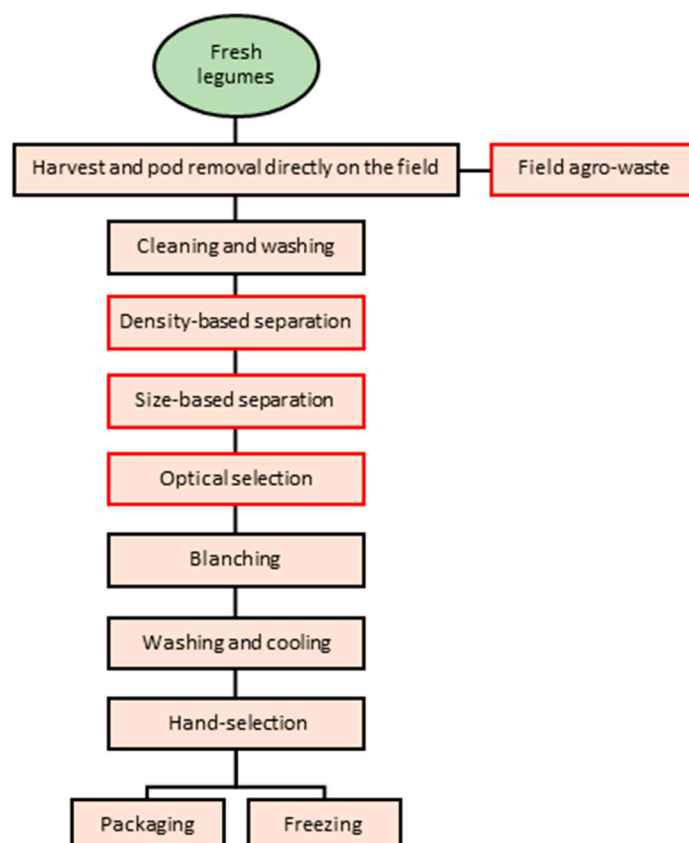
Fresh legumes

Harvest and pod removal directly on the field

Field agro-waste

Cleaning and washing

Density-based separation

Size-based separation

Optical selection

Blanching

Washing and cooling

Hand-selection

Packaging

Freezing